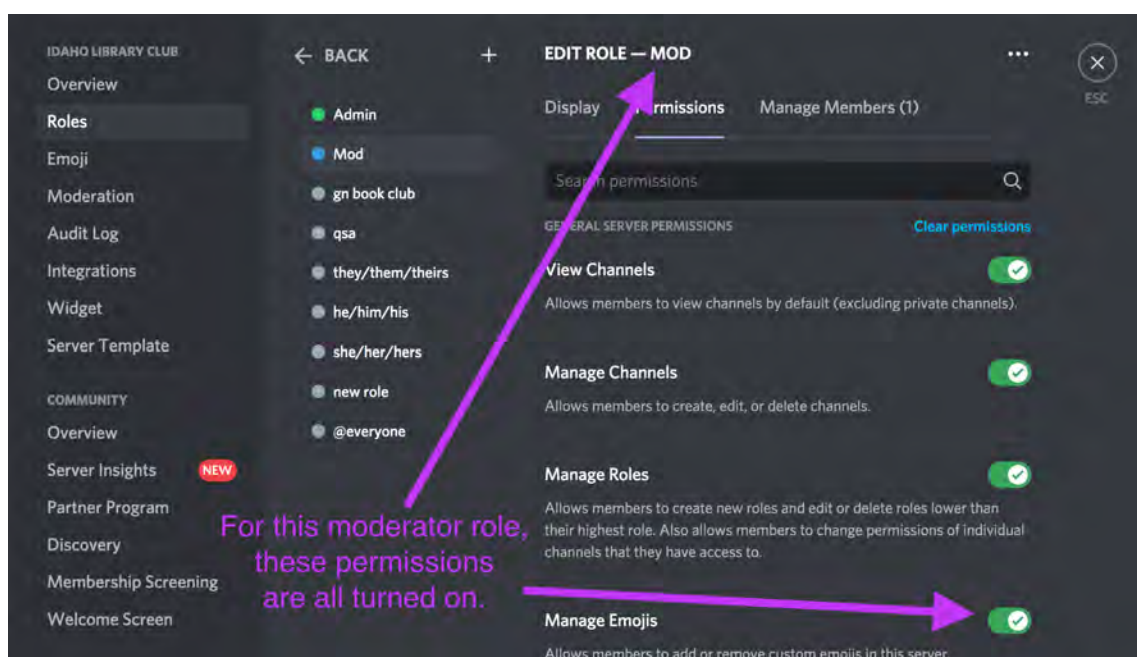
IDAHO LIBRARY CLUB
Overview
Roles
Emoji
Moderation
Audit Log
Integrations
Widget
Server Template

COMMUNITY
Overview
Server Insights NEW
Partner Program
Discovery
Membership Screening
Welcome Screen

← BACK +
Admin
Mod
gn book club
qsa
they/them/theirs
he/him/his
she/her/hers
new role
@everyone

EDIT ROLE — MOD
Display Permissions Manage Members (1)
ESC

Search permissions

GENERAL SERVER PERMISSIONS
Clear permissions

View Channels
Allows members to view channels by default (excluding private channels).

Manage Channels
Allows members to create, edit, or delete channels.

Manage Roles
Allows members to create new roles and edit or delete roles lower than their highest role. Also allows members to change permissions of individual channels that they have access to.

Manage Emojis
Allows members to add or remove custom emojis in this server.

For this moderator role, these permissions are all turned on.